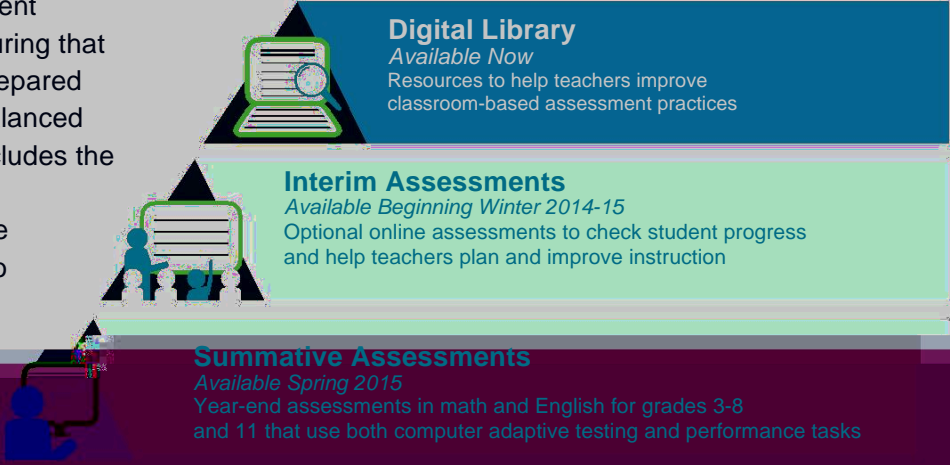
ent
uring that
epared
lanced
ludes the

e
o

Digital Library
Available Now
Resources to help teachers improve classroom-based assessment practices

Interim Assessments
Available Beginning Winter 2014-15
Optional online assessments to check student progress and help teachers plan and improve instruction

Summative Assessments
Available Spring 2015
Year-end assessments in math and English for grades 3-8 and 11 that use both computer adaptive testing and performance tasks